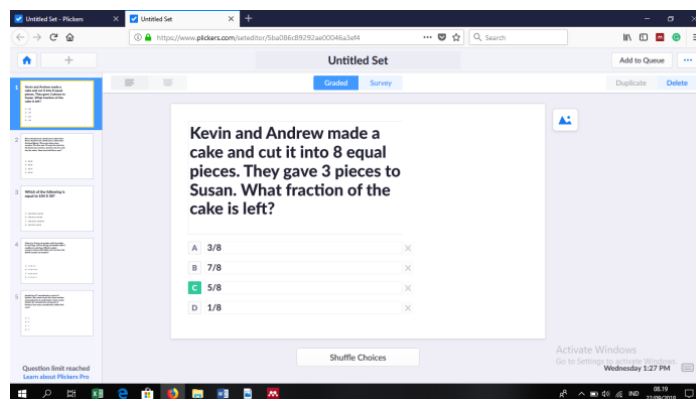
Untitled Set - Plickers
Untitled Set
https://www.plickers.com/seteditor/5ba086c89292ae00046a3ef4
Search
Untitled Set
Add to Queue
Graded
Survey
Duplicate
Delete

Kevin and Andrew made a cake and cut it into 8 equal pieces. They gave 3 pieces to Susan. What fraction of the cake is left?

A 3/8
B 7/8
C 5/8
D 1/8

Shuffle Choices

1
2
3 Which of the following is equal to 100 X 10?
4
5

Question limit reached
Learn about Plickers Pro

Activate Windows
Go to Settings to activate Windows.
Wednesday 1:27 PM
08.19
IND